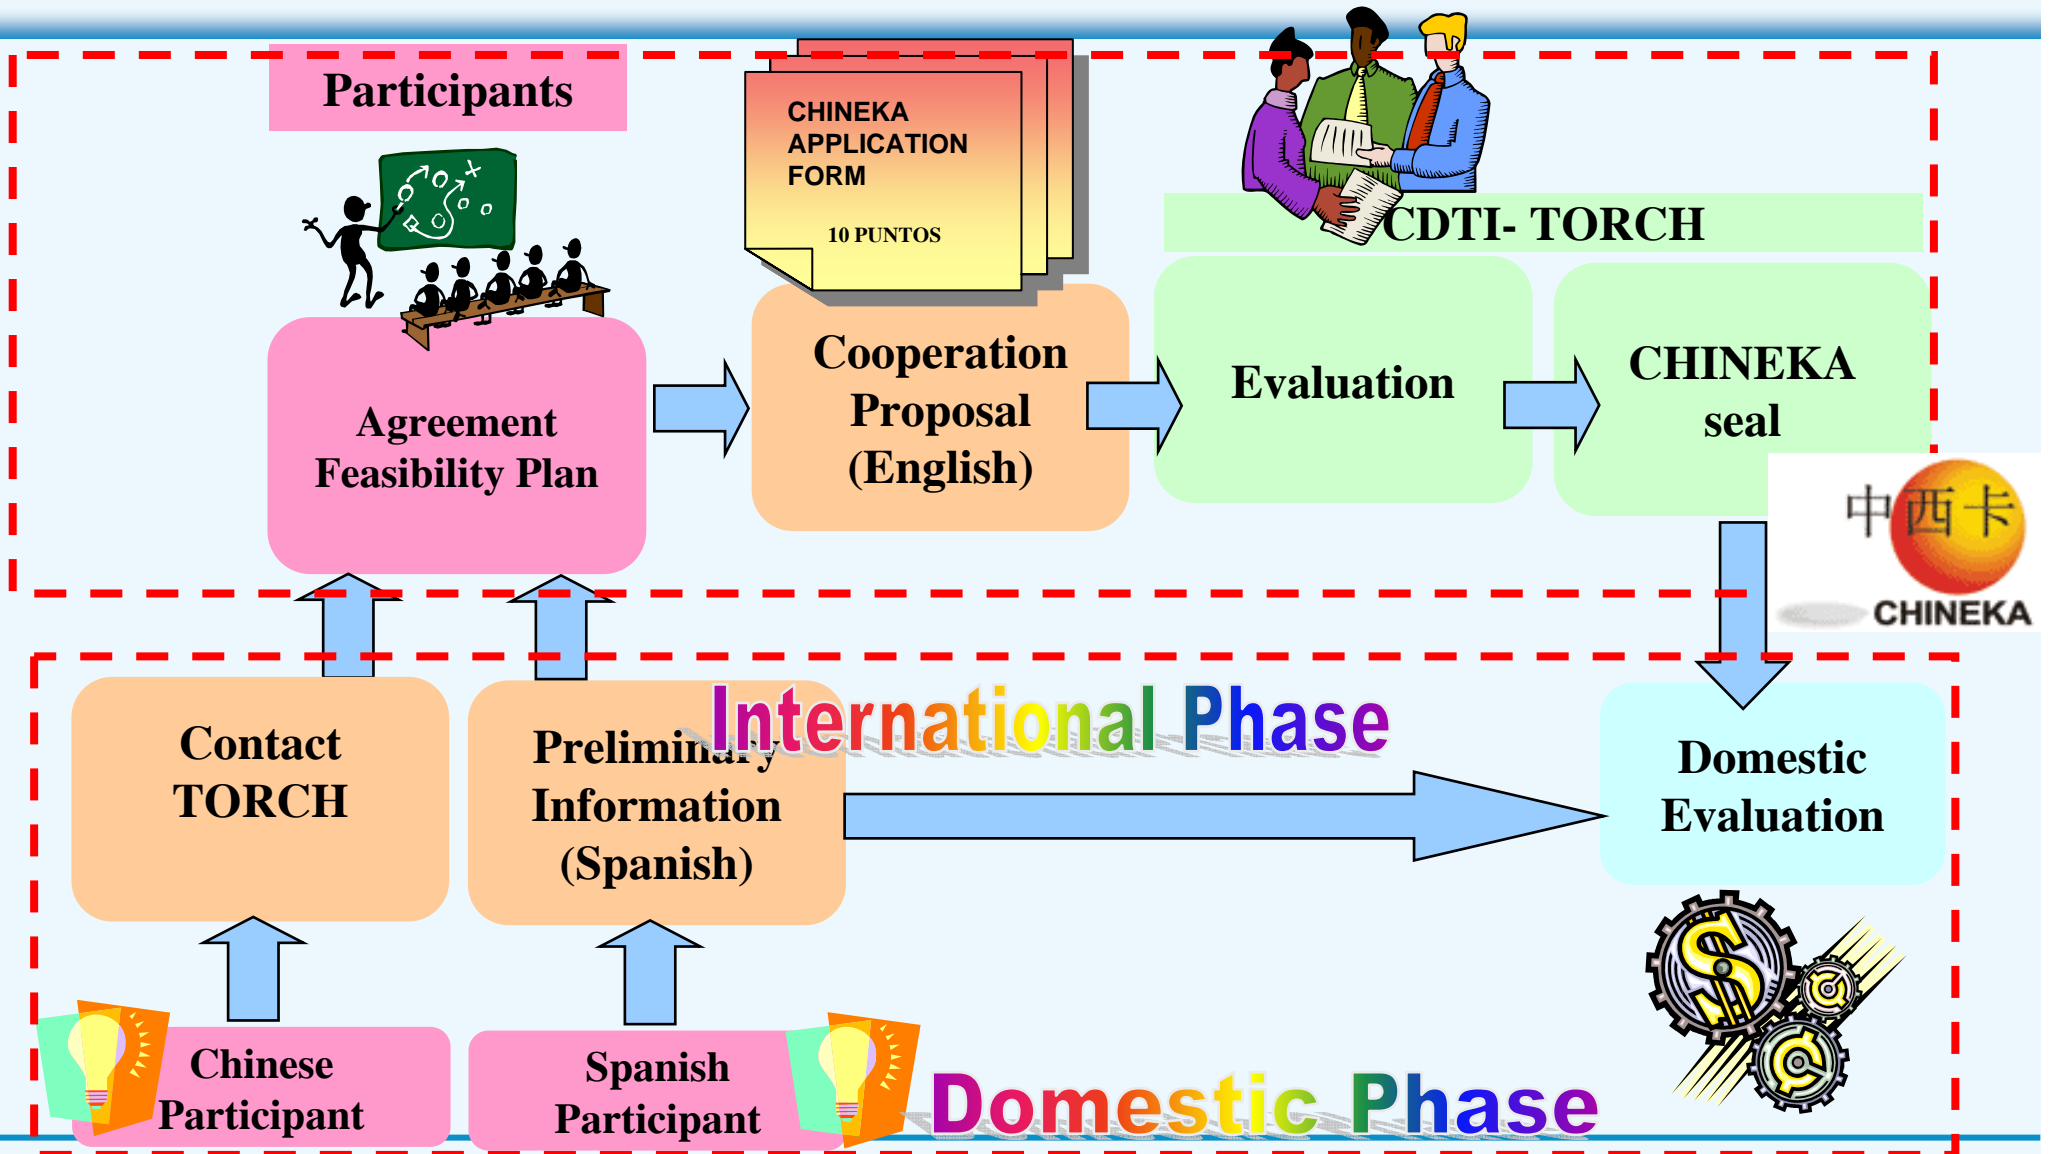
Participants

CHINEKA APPLICATION FORM

10 PUNTOS

CDTI- TORCH

Agreement Feasibility Plan

Cooperation Proposal (English)

Evaluation

CHINEKA seal

中西卡
CHINEKA

International Phase

Contact TORCH

Preliminary Information (Spanish)

Domestic Evaluation

Chinese Participant

Spanish Participant

Domestic Phase